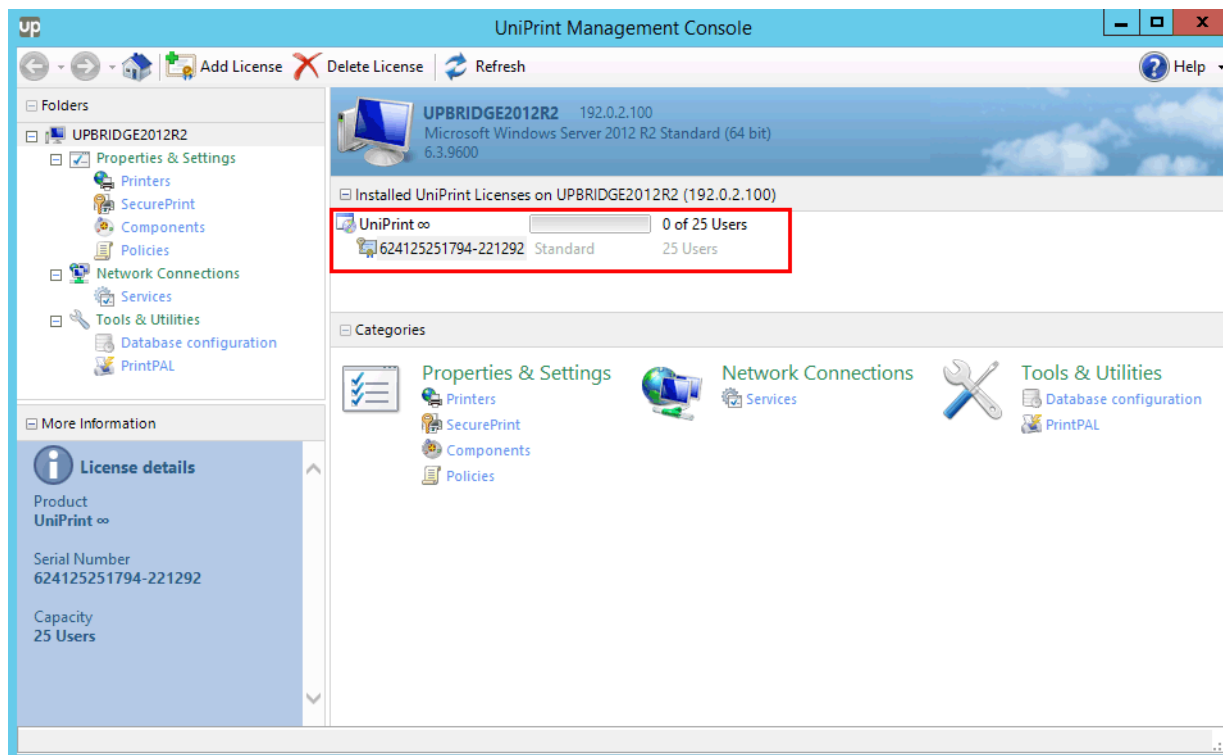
up

UniPrint Management Console

Add License Delete License Refresh

Help

Folders

UPBRIDGE2012R2
Properties & Settings
Printers
SecurePrint
Components
Policies
Network Connections
Services
Tools & Utilities
Database configuration
PrintPAL

More Information

License details

Product
UniPrint ∞

Serial Number
624125251794-221292

Capacity
25 Users

UPBRIDGE2012R2 192.0.2.100
Microsoft Windows Server 2012 R2 Standard (64 bit)
6.3.9600

Installed UniPrint Licenses on UPBRIDGE2012R2 (192.0.2.100)

UniPrint ∞ 0 of 25 Users
624125251794-221292 Standard 25 Users

Categories

Properties & Settings
Printers
SecurePrint
Components
Policies

Network Connections
Services

Tools & Utilities
Database configuration
PrintPAL